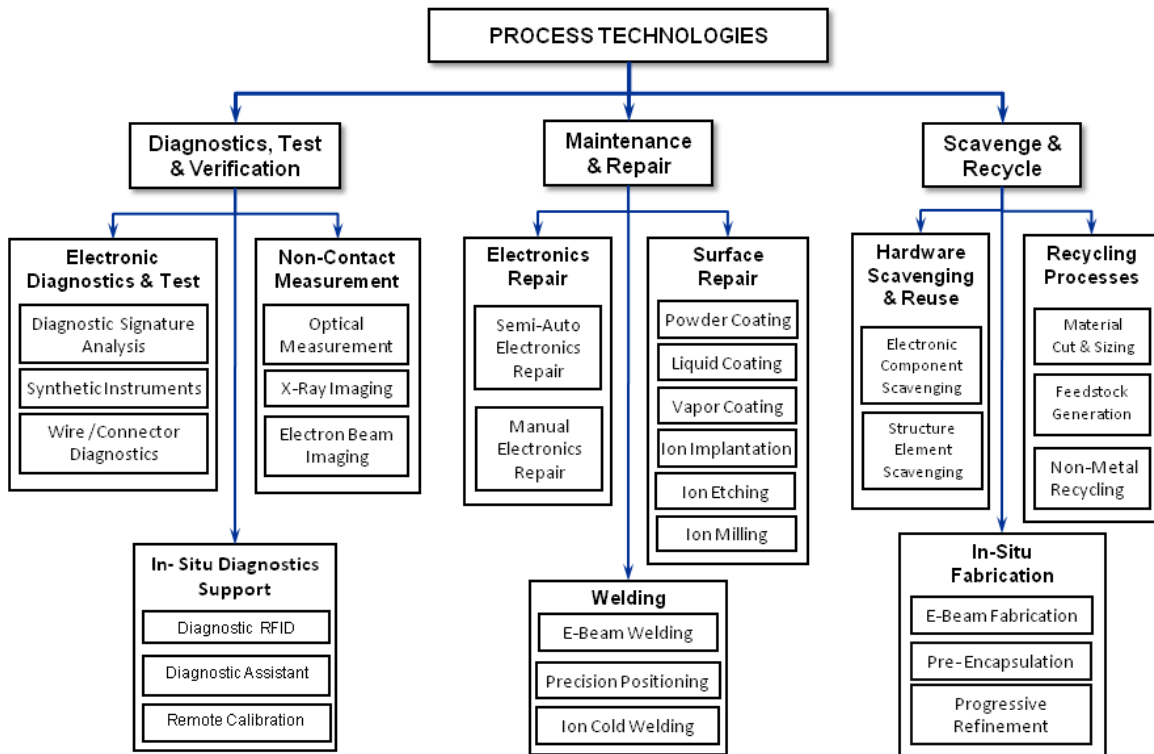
PROCESS TECHNOLOGIES

Diagnostics, Test & Verification

Electronic Diagnostics & Test

Diagnostic Signature Analysis

Synthetic Instruments

Wire /Connector Diagnostics

Non-Contact Measurement

Optical Measurement

X-Ray Imaging

Electron Beam Imaging

In- Situ Diagnostics Support

Diagnostic RFID

Diagnostic Assistant

Remote Calibration

Maintenance & Repair

Electronics Repair

Semi-Auto Electronics Repair

Manual Electronics Repair

Surface Repair

Powder Coating

Liquid Coating

Vapor Coating

Ion Implantation

Ion Etching

Ion Milling

Welding

E-Beam Welding

Precision Positioning

Ion Cold Welding

Scavenge & Recycle

Hardware Scavenging & Reuse

Electronic Component Scavenging

Structure Element Scavenging

Recycling Processes

Material Cut & Sizing

Feedstock Generation

Non-Metal Recycling

In-Situ Fabrication

E-Beam Fabrication

Pre-Encapsulation

Progressive Refinement